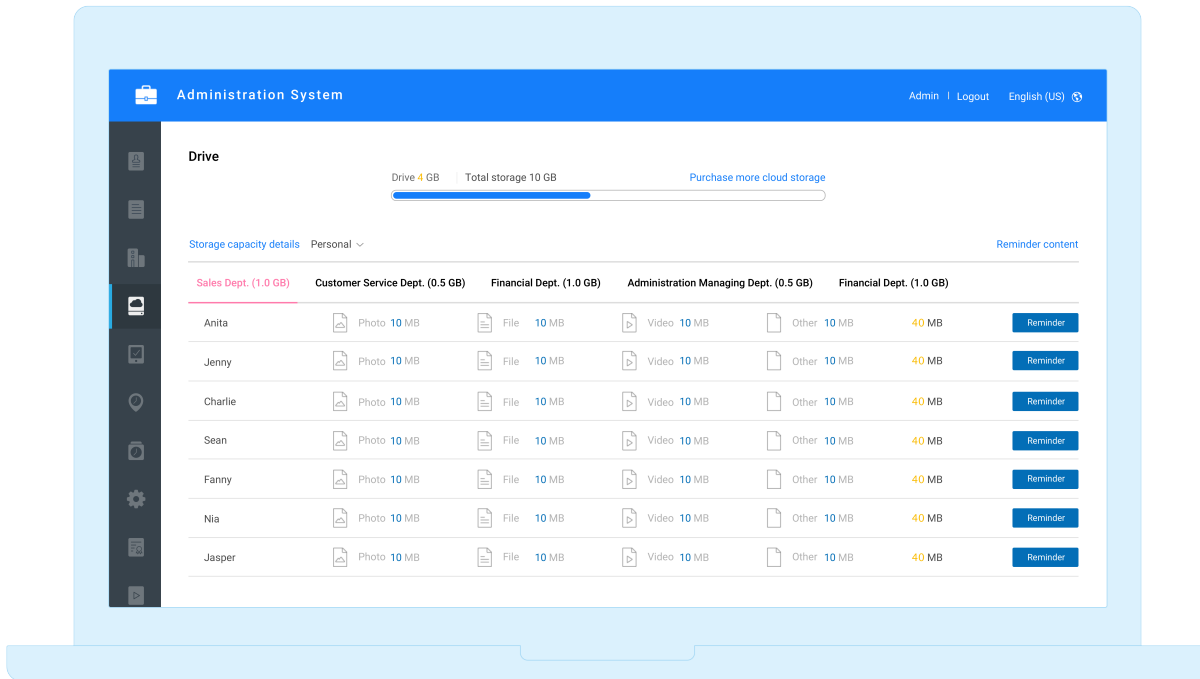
Administration System

Admin | Logout English (US)

Drive

Drive 4 GB | Total storage 10 GB

Purchase more cloud storage

Storage capacity details Personal

Reminder content

Sales Dept. (1.0 GB) Customer Service Dept. (0.5 GB) Financial Dept. (1.0 GB) Administration Managing Dept. (0.5 GB) Financial Dept. (1.0 GB)

| | | | | | |
|---|---|---|---|---|---|
| Anita | Photo 10 MB | File 10 MB | Video 10 MB | Other 10 MB | 40 MB | Reminder |
| Jenny | Photo 10 MB | File 10 MB | Video 10 MB | Other 10 MB | 40 MB | Reminder |
| Charlie | Photo 10 MB | File 10 MB | Video 10 MB | Other 10 MB | 40 MB | Reminder |
| Sean | Photo 10 MB | File 10 MB | Video 10 MB | Other 10 MB | 40 MB | Reminder |
| Fanny | Photo 10 MB | File 10 MB | Video 10 MB | Other 10 MB | 40 MB | Reminder |
| Nia | Photo 10 MB | File 10 MB | Video 10 MB | Other 10 MB | 40 MB | Reminder |
| Jasper | Photo 10 MB | File 10 MB | Video 10 MB | Other 10 MB | 40 MB | Reminder |